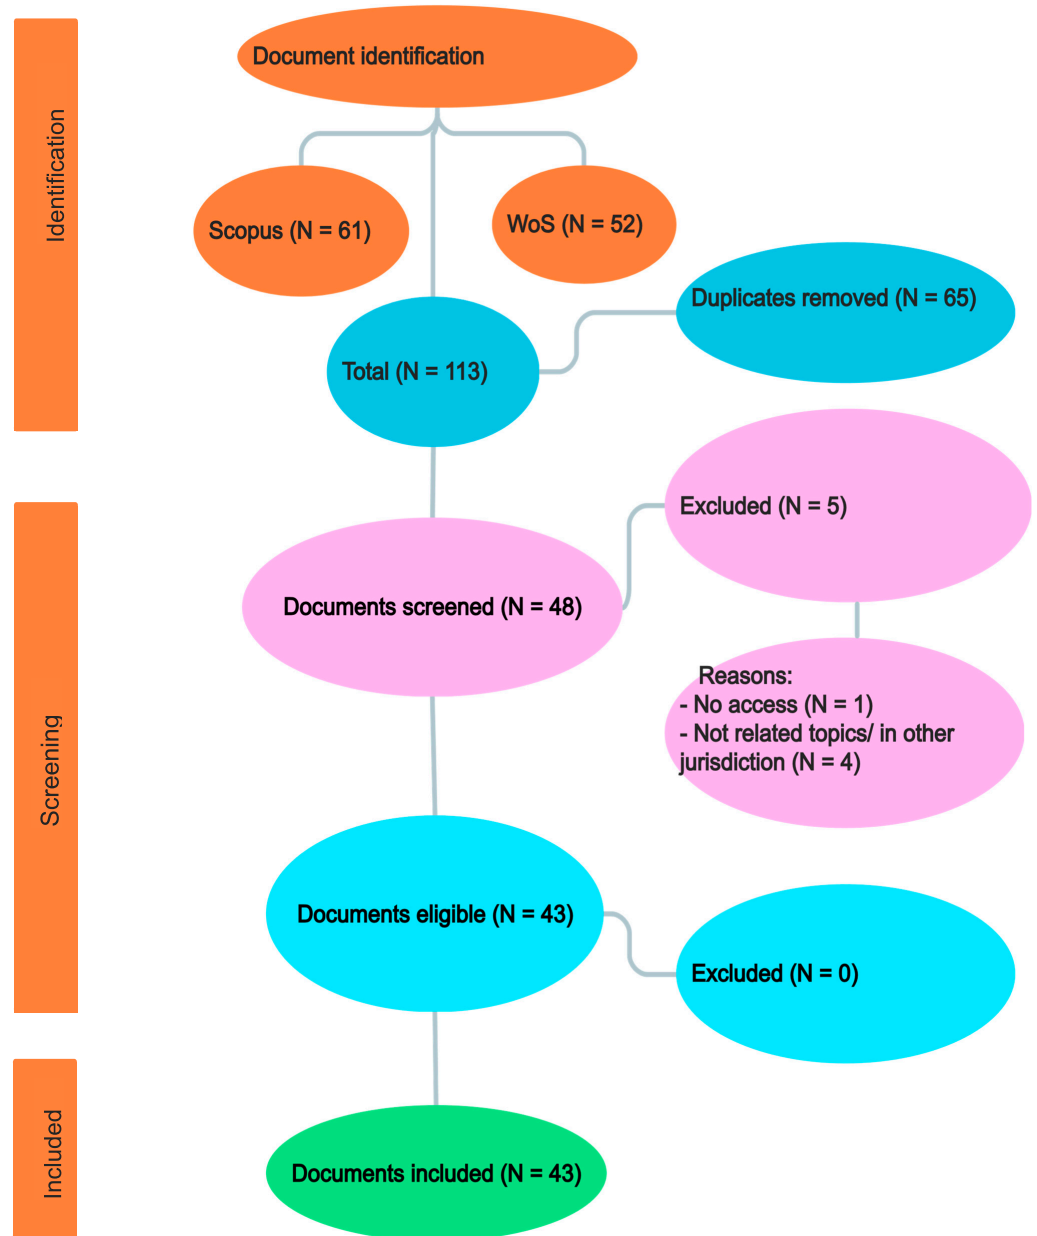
Identification

Document identification

Scopus (N = 61)

WoS (N = 52)

Duplicates removed (N = 65)

Total (N = 113)

Screening

Excluded (N = 5)

Documents screened (N = 48)

Reasons:
- No access (N = 1)
- Not related topics/ in other jurisdiction (N = 4)

Documents eligible (N = 43)

Excluded (N = 0)

Included

Documents included (N = 43)